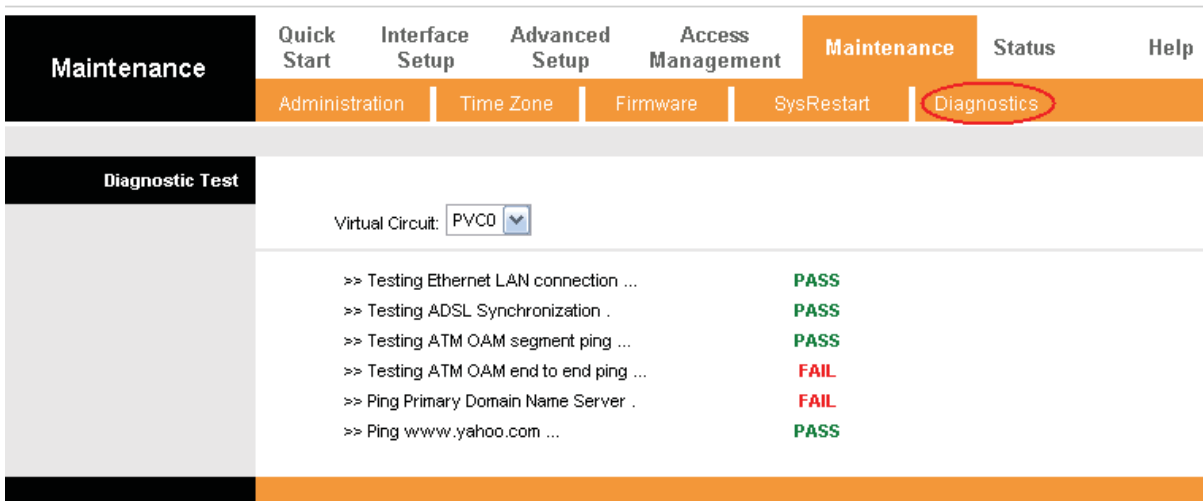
Maintenance

Quick Start | Interface Setup | Advanced Setup | Access Management | Maintenance | Status | Help

Administration | Time Zone | Firmware | SysRestart | Diagnostics

Diagnostic Test

Virtual Circuit: PVC0

>> Testing Ethernet LAN connection ... PASS
>> Testing ADSL Synchronization . PASS
>> Testing ATM OAM segment ping ... PASS
>> Testing ATM OAM end to end ping ... FAIL
>> Ping Primary Domain Name Server . FAIL
>> Ping www.yahoo.com ... PASS